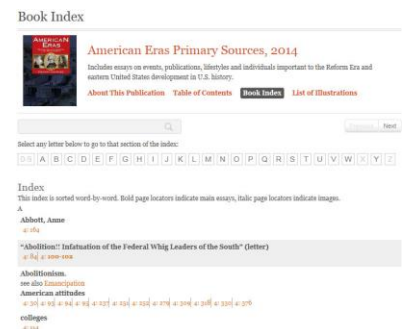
Book Index

AMERICAN ERAS

American Eras Primary Sources, 2014

Includes essays on events, publications, lifestyles and individuals important to the Reform Era and eastern United States development in U.S. history.

About This Publication Table of Contents Book Index List of Illustrations

Previous Next

Select any letter below to go to that section of the index:

0-9 A B C D E F G H I J K L M N O P Q R S T U V W X Y Z

Index

This index is sorted word-by-word. Bold page locators indicate main essays, italic page locators indicate images.

A

Abbott, Anne
4: 164

"Abolition!! Infatuation of the Federal Whig Leaders of the South" (letter)
4: 84; 4: 100-102

Abolitionism.
see also Emancipation
American attitudes
4: 30; 4: 55; 4: 94; 4: 95; 4: 227; 4: 232; 4: 270; 4: 309; 4: 318; 4: 330; 4: 376

colleges
4: 312